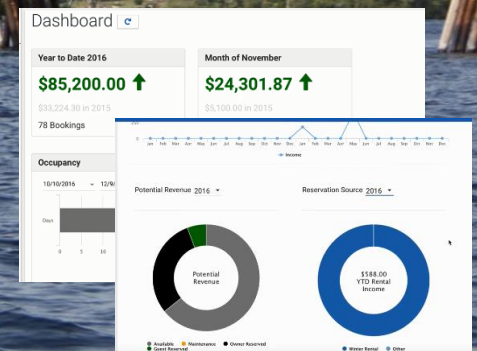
Dashboard

Year to Date 2016

$85,200.00

$33,224.30 in 2015

78 Bookings

Month of November

$24,301.87

$5,100.00 in 2015

Occupancy

10/10/2016

12/9/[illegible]

Days

0 5 10

Jan Feb Mar Apr May Jun Jul Aug Sep Oct Nov Dec Jan Feb Mar Apr May Jun Jul Aug Sep Oct Nov Dec

Income

Potential Revenue 2016

Potential Revenue

Available Maintenance Owner Reserved Guest Reserved

Reservation Source 2016

$588.00 YTD Rental Income

Winter Rental Other